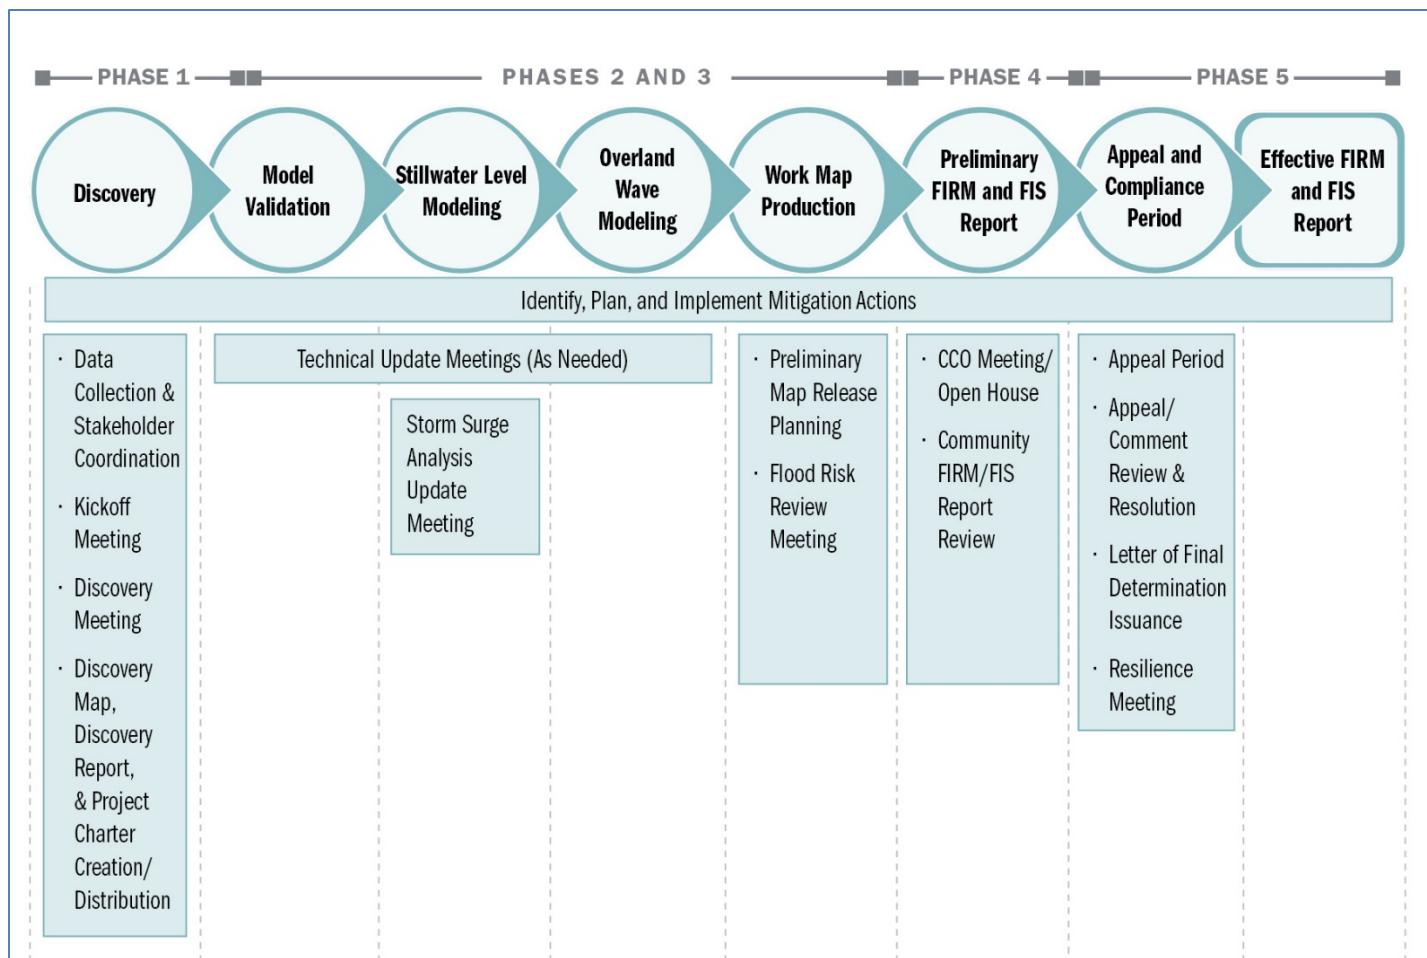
PHASE 1 PHASES 2 AND 3 PHASE 4 PHASE 5

Discovery

Model Validation

Stillwater Level Modeling

Overland Wave Modeling

Work Map Production

Preliminary FIRM and FIS Report

Appeal and Compliance Period

Effective FIRM and FIS Report

Identify, Plan, and Implement Mitigation Actions

· Data Collection & Stakeholder Coordination

· Kickoff Meeting

· Discovery Meeting

· Discovery Map, Discovery Report, & Project Charter Creation/ Distribution

Technical Update Meetings (As Needed)

Storm Surge Analysis Update Meeting

· Preliminary Map Release Planning

· Flood Risk Review Meeting

· CCO Meeting/ Open House

· Community FIRM/FIS Report Review

· Appeal Period

· Appeal/ Comment Review & Resolution

· Letter of Final Determination Issuance

· Resilience Meeting